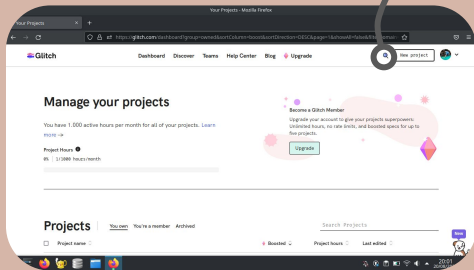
Your Projects - Mozilla Firefox

Your Projects

https://glitch.com/dashboard?group=owned&sortColumn=boost&sortDirection=DESC&page=1&showAll=false&filterDomain

Glitch

Dashboard Discover Teams Help Center Blog Upgrade

New project

Manage your projects

You have 1,000 active hours per month for all of your projects. Learn more →

Project Hours

0h | 1/1000 hours/month

Become a Glitch Member

Upgrade your account to give your projects superpowers: Unlimited hours, no rate limits, and boosted specs for up to five projects.

Upgrade

Projects You own You're a member Archived

Search Projects

Project name Boosted Project hours Last edited

New

20:01